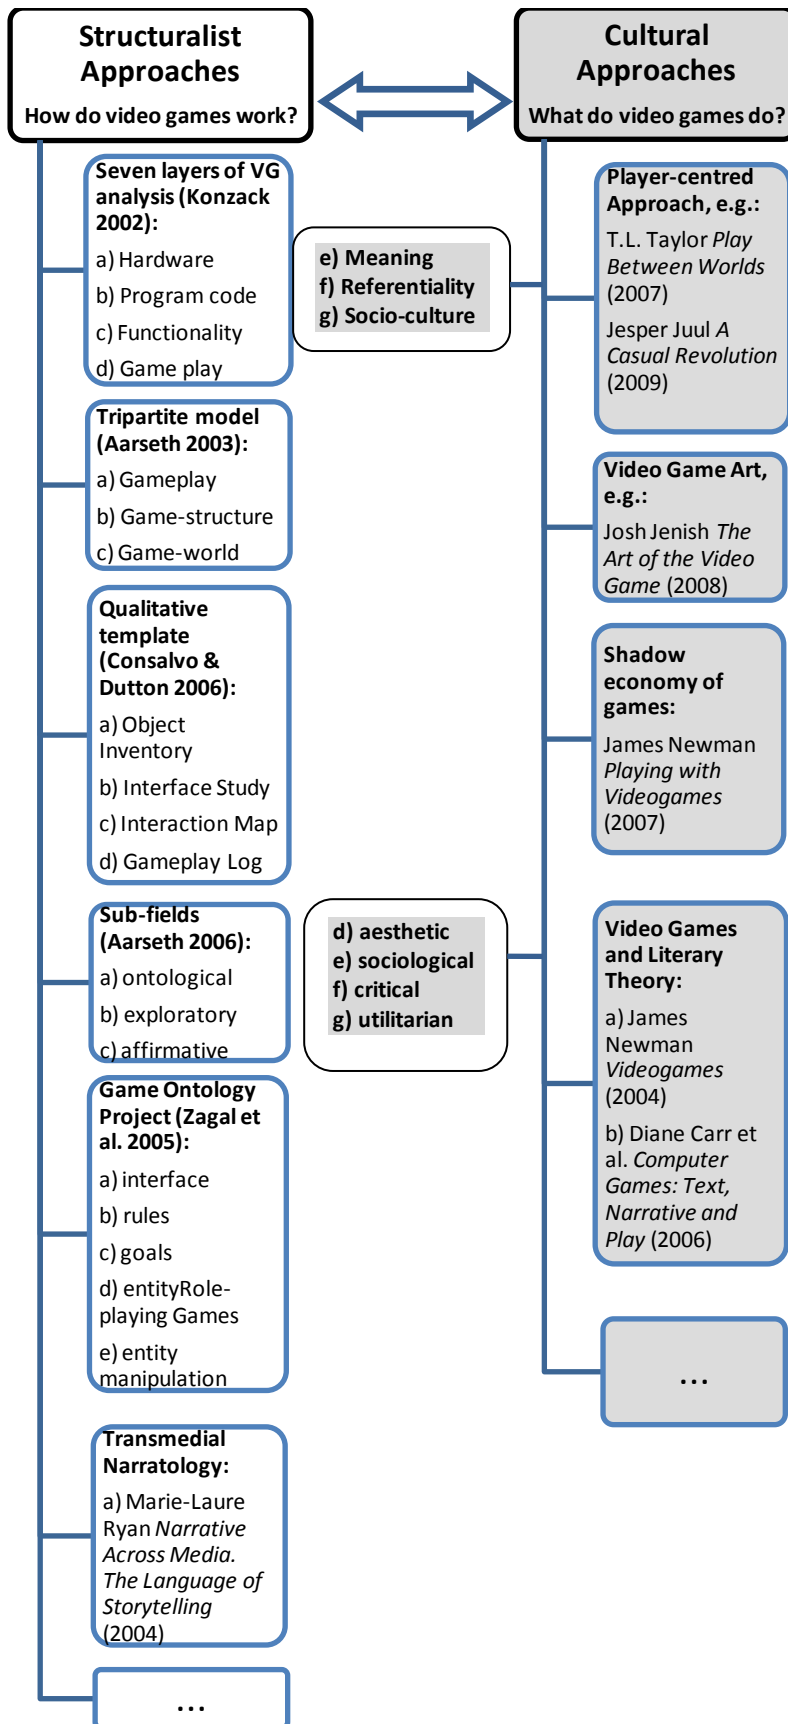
Structuralist Approaches
How do video games work?

Cultural Approaches
What do video games do?

Seven layers of VG analysis (Konzack 2002):
a) Hardware
b) Program code
c) Functionality
d) Game play

e) Meaning
f) Referentiality
g) Socio-culture

Tripartite model (Aarseth 2003):
a) Gameplay
b) Game-structure
c) Game-world

Qualitative template (Consalvo & Dutton 2006):
a) Object Inventory
b) Interface Study
c) Interaction Map
d) Gameplay Log

Sub-fields (Aarseth 2006):
a) ontological
b) exploratory
c) affirmative

d) aesthetic
e) sociological
f) critical
g) utilitarian

Game Ontology Project (Zagal et al. 2005):
a) interface
b) rules
c) goals
d) entityRole-playing Games
e) entity manipulation

Transmedial Narratology:
a) Marie-Laure Ryan *Narrative Across Media. The Language of Storytelling* (2004)

…

Player-centred Approach, e.g.:
T.L. Taylor *Play Between Worlds* (2007)
Jesper Juul *A Casual Revolution* (2009)

Video Game Art, e.g.:
Josh Jenish *The Art of the Video Game* (2008)

Shadow economy of games:
James Newman *Playing with Videogames* (2007)

Video Games and Literary Theory:
a) James Newman *Videogames* (2004)
b) Diane Carr et al. *Computer Games: Text, Narrative and Play* (2006)

…